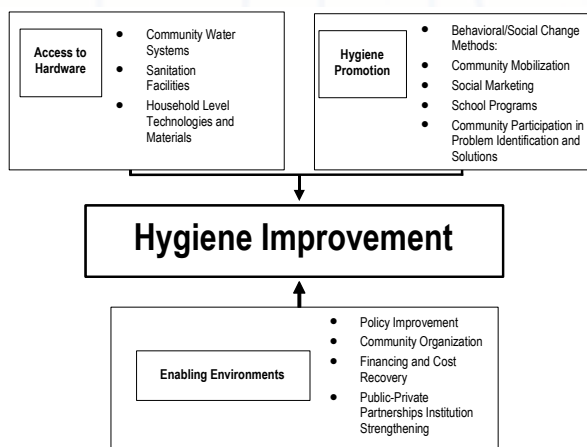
Access to Hardware

- Community Water Systems
- Sanitation Facilities
- Household Level Technologies and Materials

Hygiene Promotion

- Behavioral/Social Change Methods:
- Community Mobilization
- Social Marketing
- School Programs
- Community Participation in Problem Identification and Solutions

Hygiene Improvement

Enabling Environments

- Policy Improvement
- Community Organization
- Financing and Cost Recovery
- Public-Private Partnerships Institution Strengthening